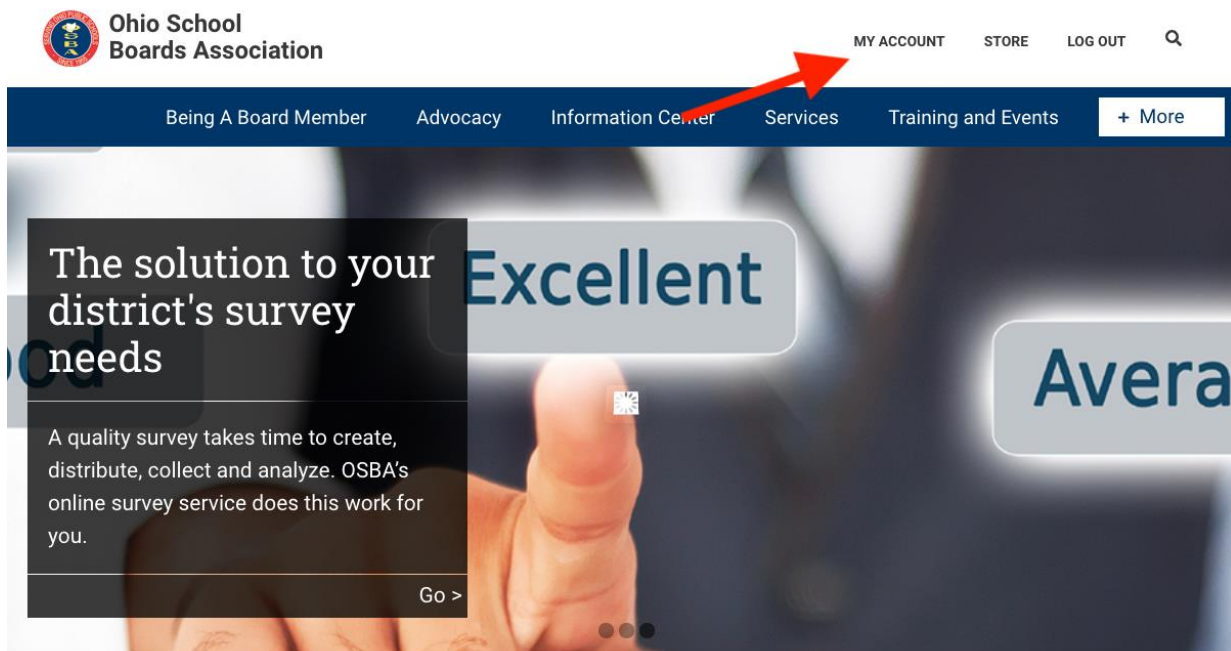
OSBA

Ohio School Boards Association

MY ACCOUNT STORE LOG OUT

Being A Board Member Advocacy Information Center Services Training and Events + More

The solution to your district's survey needs

A quality survey takes time to create, distribute, collect and analyze. OSBA's online survey service does this work for you.

Go >

Excellent

Avera

od